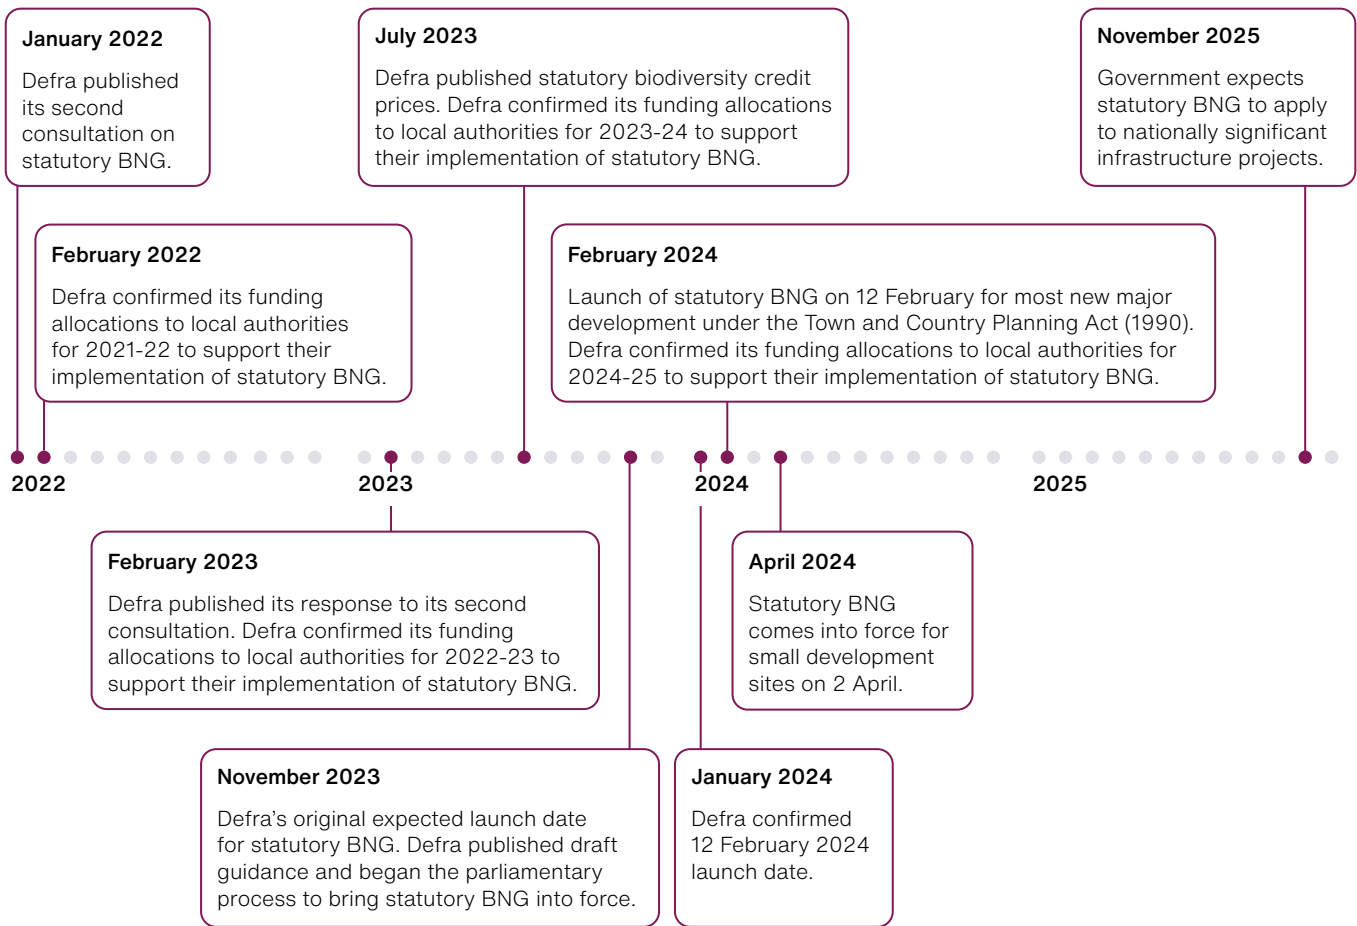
January 2022

Defra published its second consultation on statutory BNG.

February 2022

Defra confirmed its funding allocations to local authorities for 2021-22 to support their implementation of statutory BNG.

July 2023

Defra published statutory biodiversity credit prices. Defra confirmed its funding allocations to local authorities for 2023-24 to support their implementation of statutory BNG.

February 2024

Launch of statutory BNG on 12 February for most new major development under the Town and Country Planning Act (1990). Defra confirmed its funding allocations to local authorities for 2024-25 to support their implementation of statutory BNG.

November 2025

Government expects statutory BNG to apply to nationally significant infrastructure projects.

2022

2023

2024

2025

February 2023

Defra published its response to its second consultation. Defra confirmed its funding allocations to local authorities for 2022-23 to support their implementation of statutory BNG.

April 2024

Statutory BNG comes into force for small development sites on 2 April.

November 2023

Defra's original expected launch date for statutory BNG. Defra published draft guidance and began the parliamentary process to bring statutory BNG into force.

January 2024

Defra confirmed 12 February 2024 launch date.